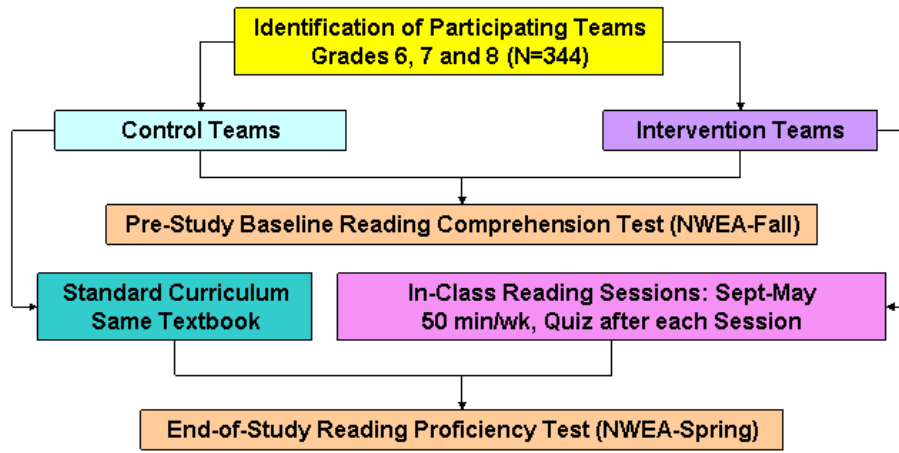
Identification of Participating Teams
Grades 6, 7 and 8 (N=344)

Control Teams

Intervention Teams

Pre-Study Baseline Reading Comprehension Test (NWEA-Fall)

Standard Curriculum
Same Textbook

In-Class Reading Sessions: Sept-May
50 min/wk, Quiz after each Session

End-of-Study Reading Proficiency Test (NWEA-Spring)